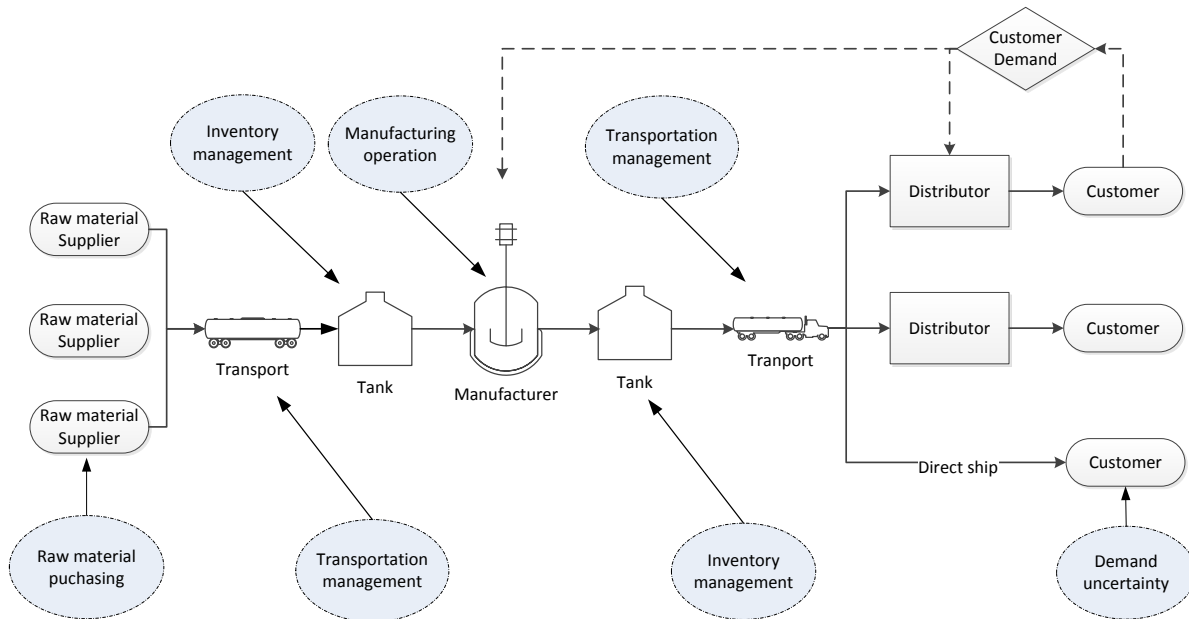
Customer Demand

Inventory management

Manufacturing operation

Transportation management

Distributor

Customer

Raw material Supplier

Raw material Supplier

Raw material Supplier

Transport

Tank

Manufacturer

Tank

Tranport

Distributor

Customer

Direct ship

Customer

Raw material puchasing

Transportation management

Inventory management

Demand uncertainty